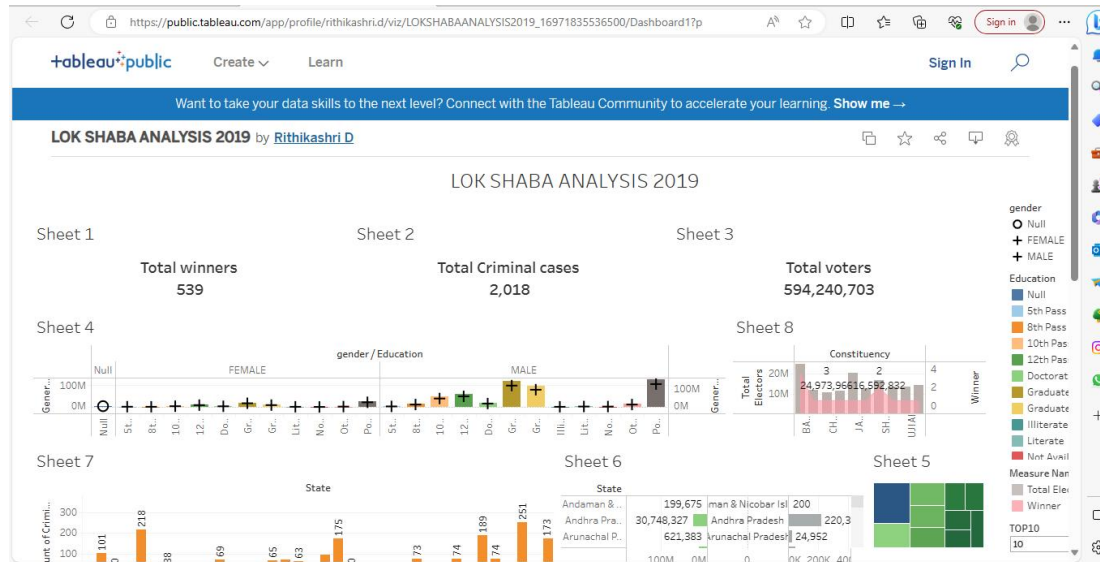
https://public.tableau.com/app/profile/rithikashri.d/viz/LOKSHABAANALYSIS2019_16971835536500/Dashboard1?p

Sign in

+ableau+public Create Learn Sign In

Want to take your data skills to the next level? Connect with the Tableau Community to accelerate your learning. Show me →

LOK SHABA ANALYSIS 2019 by Rithikashri D

LOK SHABA ANALYSIS 2019

Sheet 1
Total winners
539

Sheet 2
Total Criminal cases
2,018

Sheet 3
Total voters
594,240,703

gender
Null
FEMALE
MALE

Education
Null
5th Pass
8th Pass
10th Pas
12th Pas
Doctorat
Graduate
Graduate
Illiterate
Literate
Not Avail

Measure Nan
Total Elec
Winner

TOP10
10

Sheet 4
gender / Education
Null FEMALE MALE
Gener...
100M
0M
100M
0M
Gener...
Null St.. 8t.. 10.. 12.. Do.. Gr.. Gr.. Lit.. No.. Ot.. Po.. St.. 8t.. 10.. 12.. Do.. Gr.. Gr.. Illi.. Lit.. No.. Ot.. Po..

Sheet 8
Constituency
Total Electors
20M
10M
3 2
24,973,96616,592,832
4
2
0
Winner
BA.. CH.. JA.. SH.. UJJAI..

Sheet 7
State
unt of Crimi..
300
200
100
101 0 218 38 69 65 63 175 0 73 74 189 74 251 173

Sheet 6
State
Andaman &.. 199,675
Andhra Pra.. 30,748,327
Arunachal P.. 621,383
man & Nicobar Isl 200
Andhra Pradesh 220,3
Arunachal Pradesh 24,952
100M 0M 0 0K 200K 400

Sheet 5